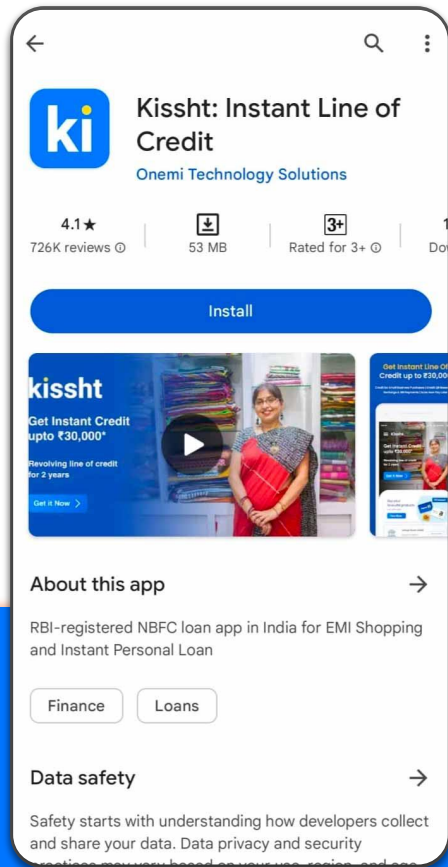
ki

Kissht: Instant Line of Credit

Onemi Technology Solutions

4.1★
726K reviews ⓘ

53 MB

3+
Rated for 3+ ⓘ

1
Do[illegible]

Install

kissht
Get Instant Credit upto ₹30,000*
Revolving line of credit for 2 years
Get it Now >

Get Instant Line Of Credit up to ₹30,000

About this app →

RBI-registered NBFC loan app in India for EMI Shopping and Instant Personal Loan

Finance

Loans

Data safety →

Safety starts with understanding how developers collect and share your data. Data privacy and security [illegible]